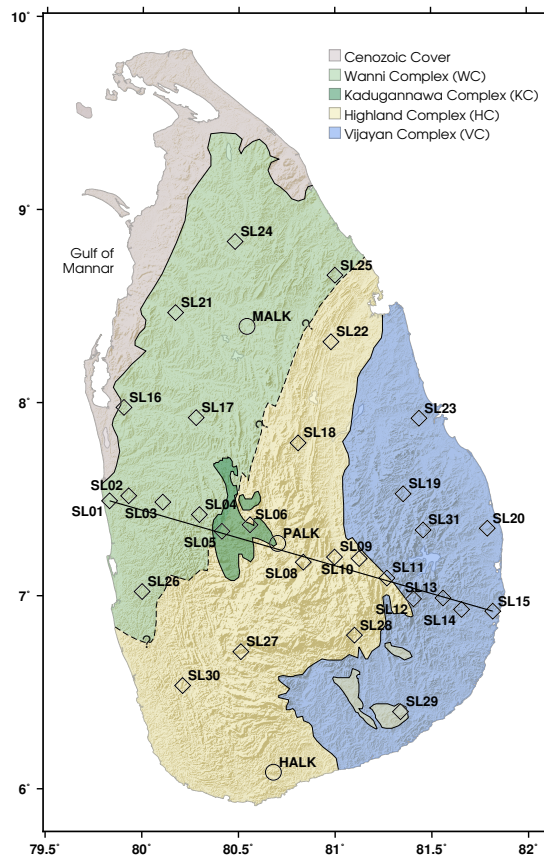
10˚

Cenozoic Cover
Wanni Complex (WC)
Kadugannawa Complex (KC)
Highland Complex (HC)
Vijayan Complex (VC)

9˚

Gulf of Mannar

SL24
SL25
SL21
MALK
SL22

8˚

SL16
SL17
SL18
SL23
SL19
SL02
SL01
SL03
SL04
SL06
SL31
SL20
SL05
PALK
SL09
SL08
SL10
SL11
SL13
SL26
SL12
SL14
SL15

7˚

SL28
SL27
SL30
SL29
HALK

6˚

79.5˚
80˚
80.5˚
81˚
81.5˚
82˚